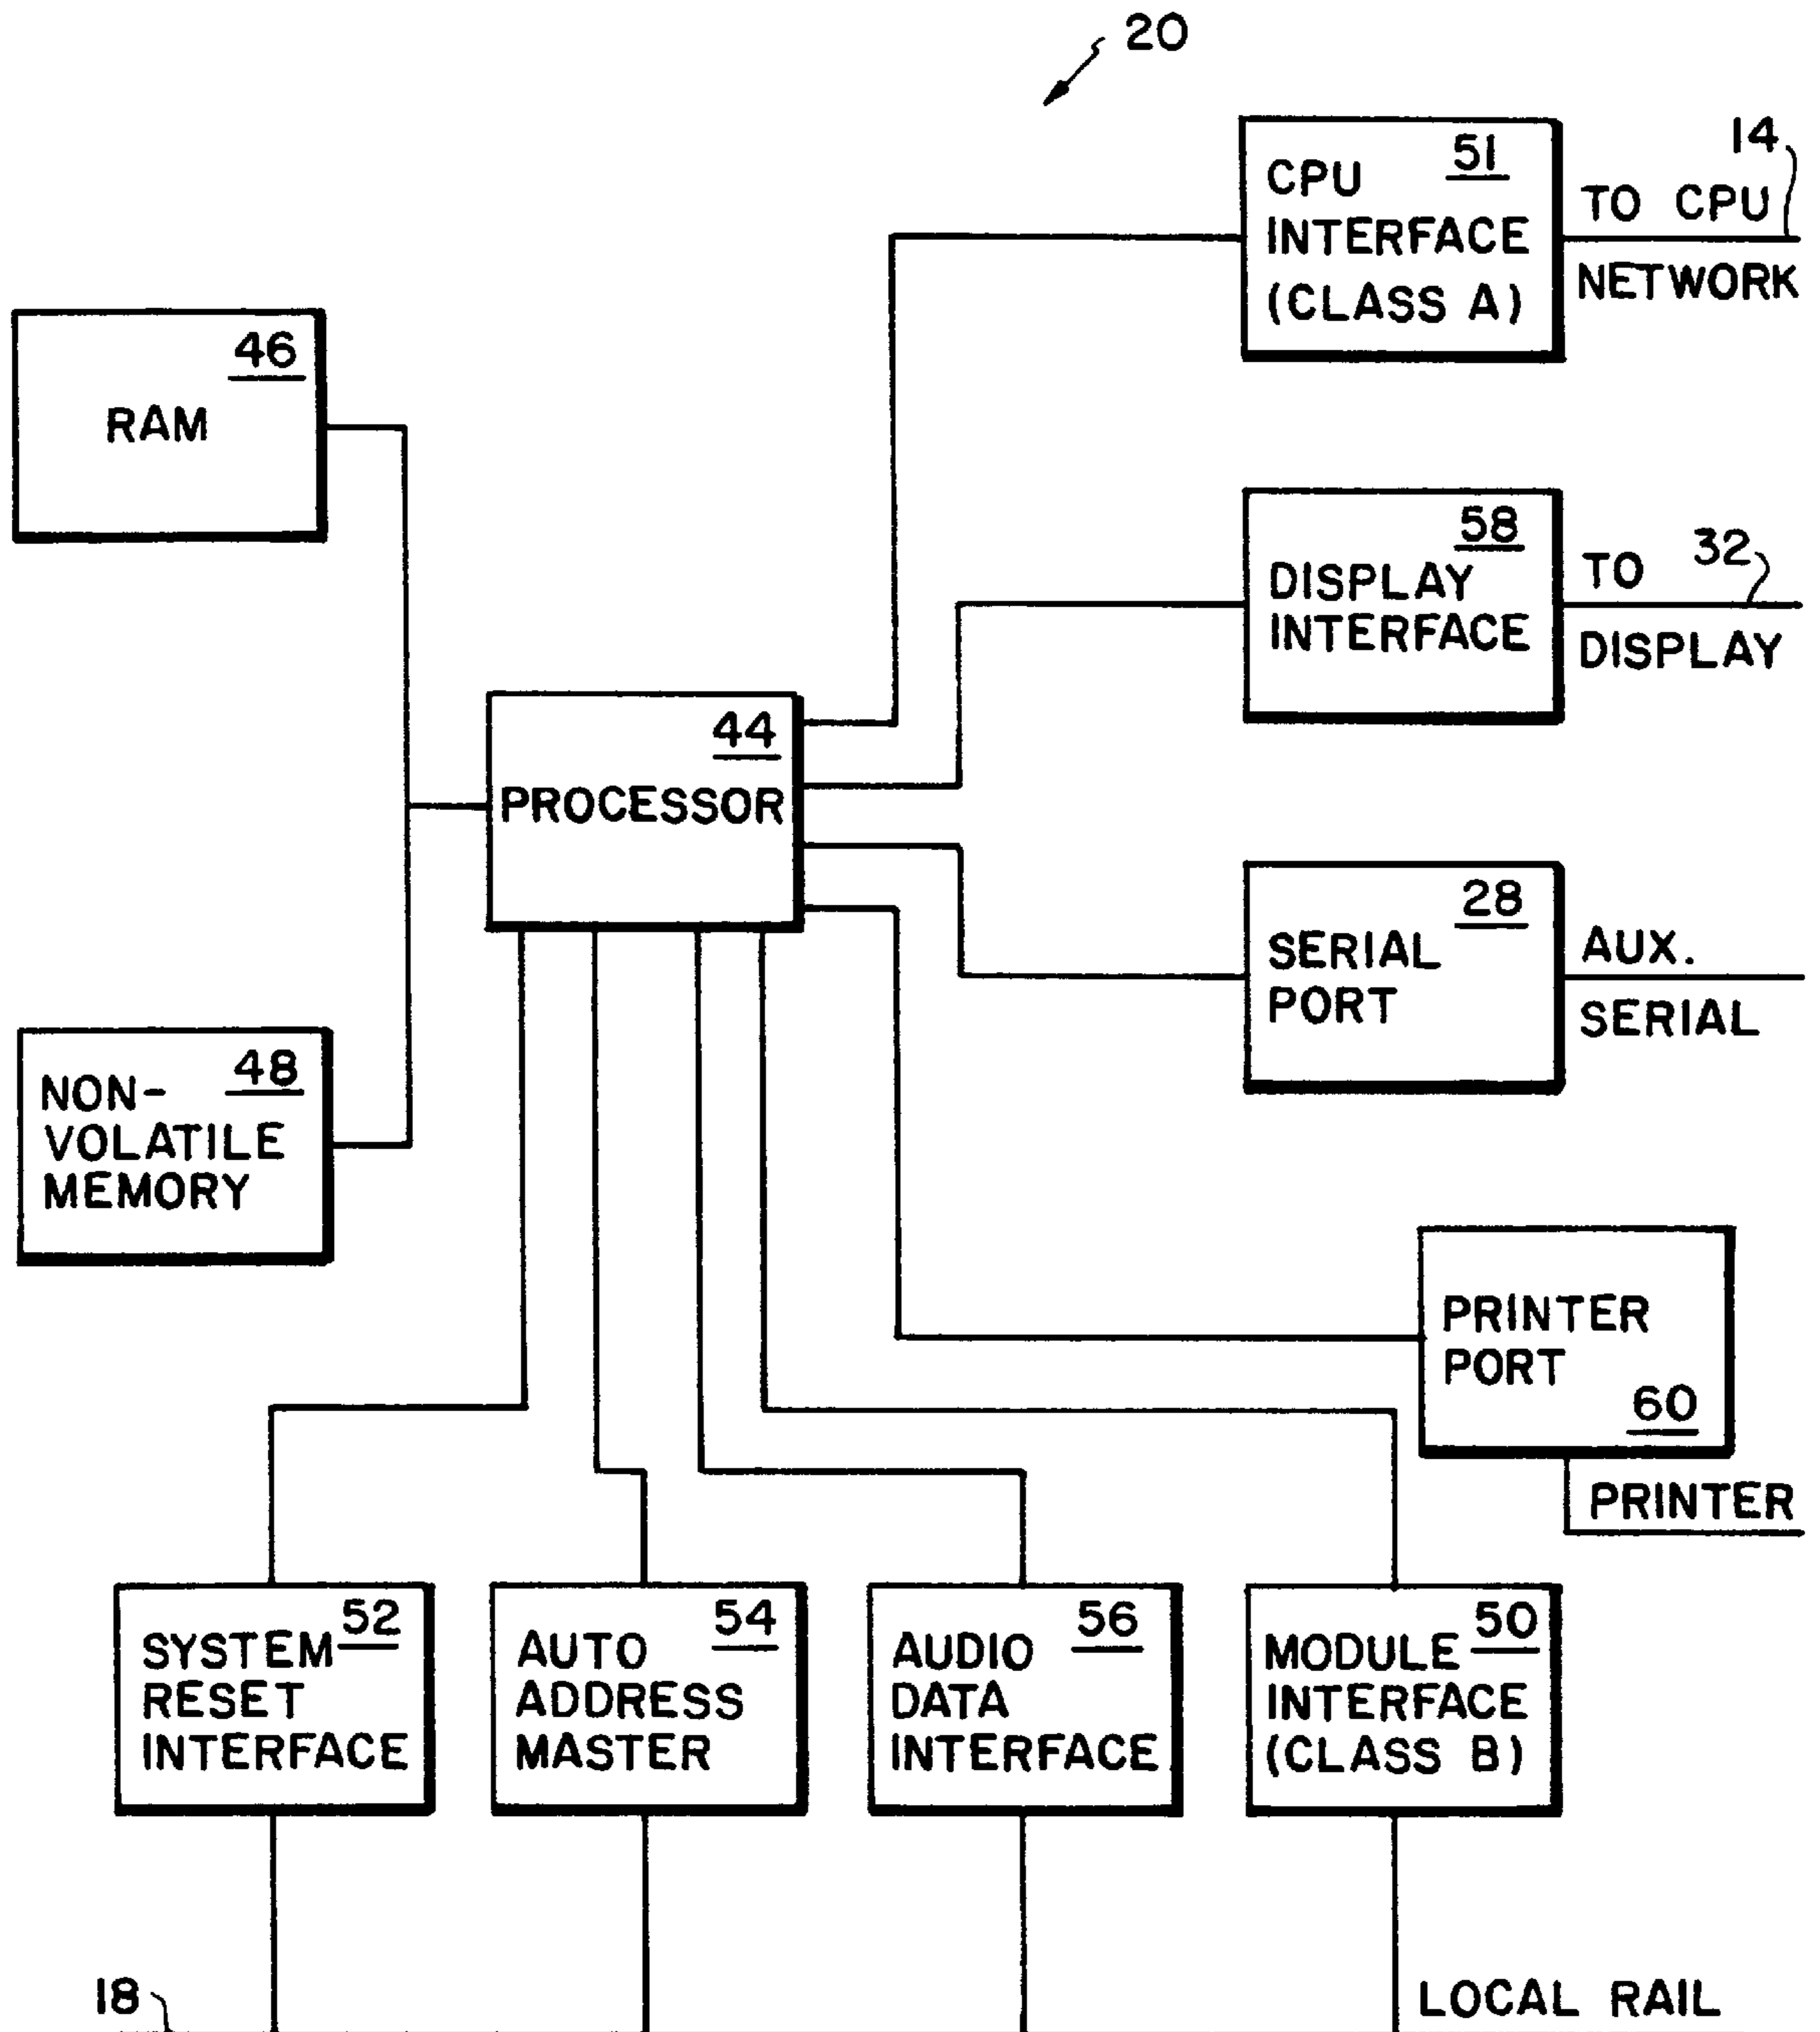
20

CPU INTERFACE (CLASS A) 51

14

TO CPU NETWORK

RAM 46

DISPLAY INTERFACE 58

TO DISPLAY

32

PROCESSOR 44

SERIAL PORT 28

AUX. SERIAL

NON-VOLATILE MEMORY 48

PRINTER PORT 60

PRINTER

SYSTEM RESET INTERFACE 52

AUTO ADDRESS MASTER 54

AUDIO DATA INTERFACE 56

MODULE INTERFACE (CLASS B) 50

18

LOCAL RAIL